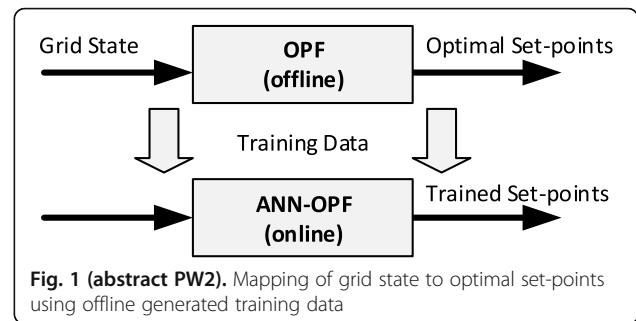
Grid State

OPF
(offline)

Optimal Set-points

Training Data

ANN-OPF
(online)

Trained Set-points

**Fig. 1 (abstract PW2).** Mapping of grid state to optimal set-points using offline generated training data